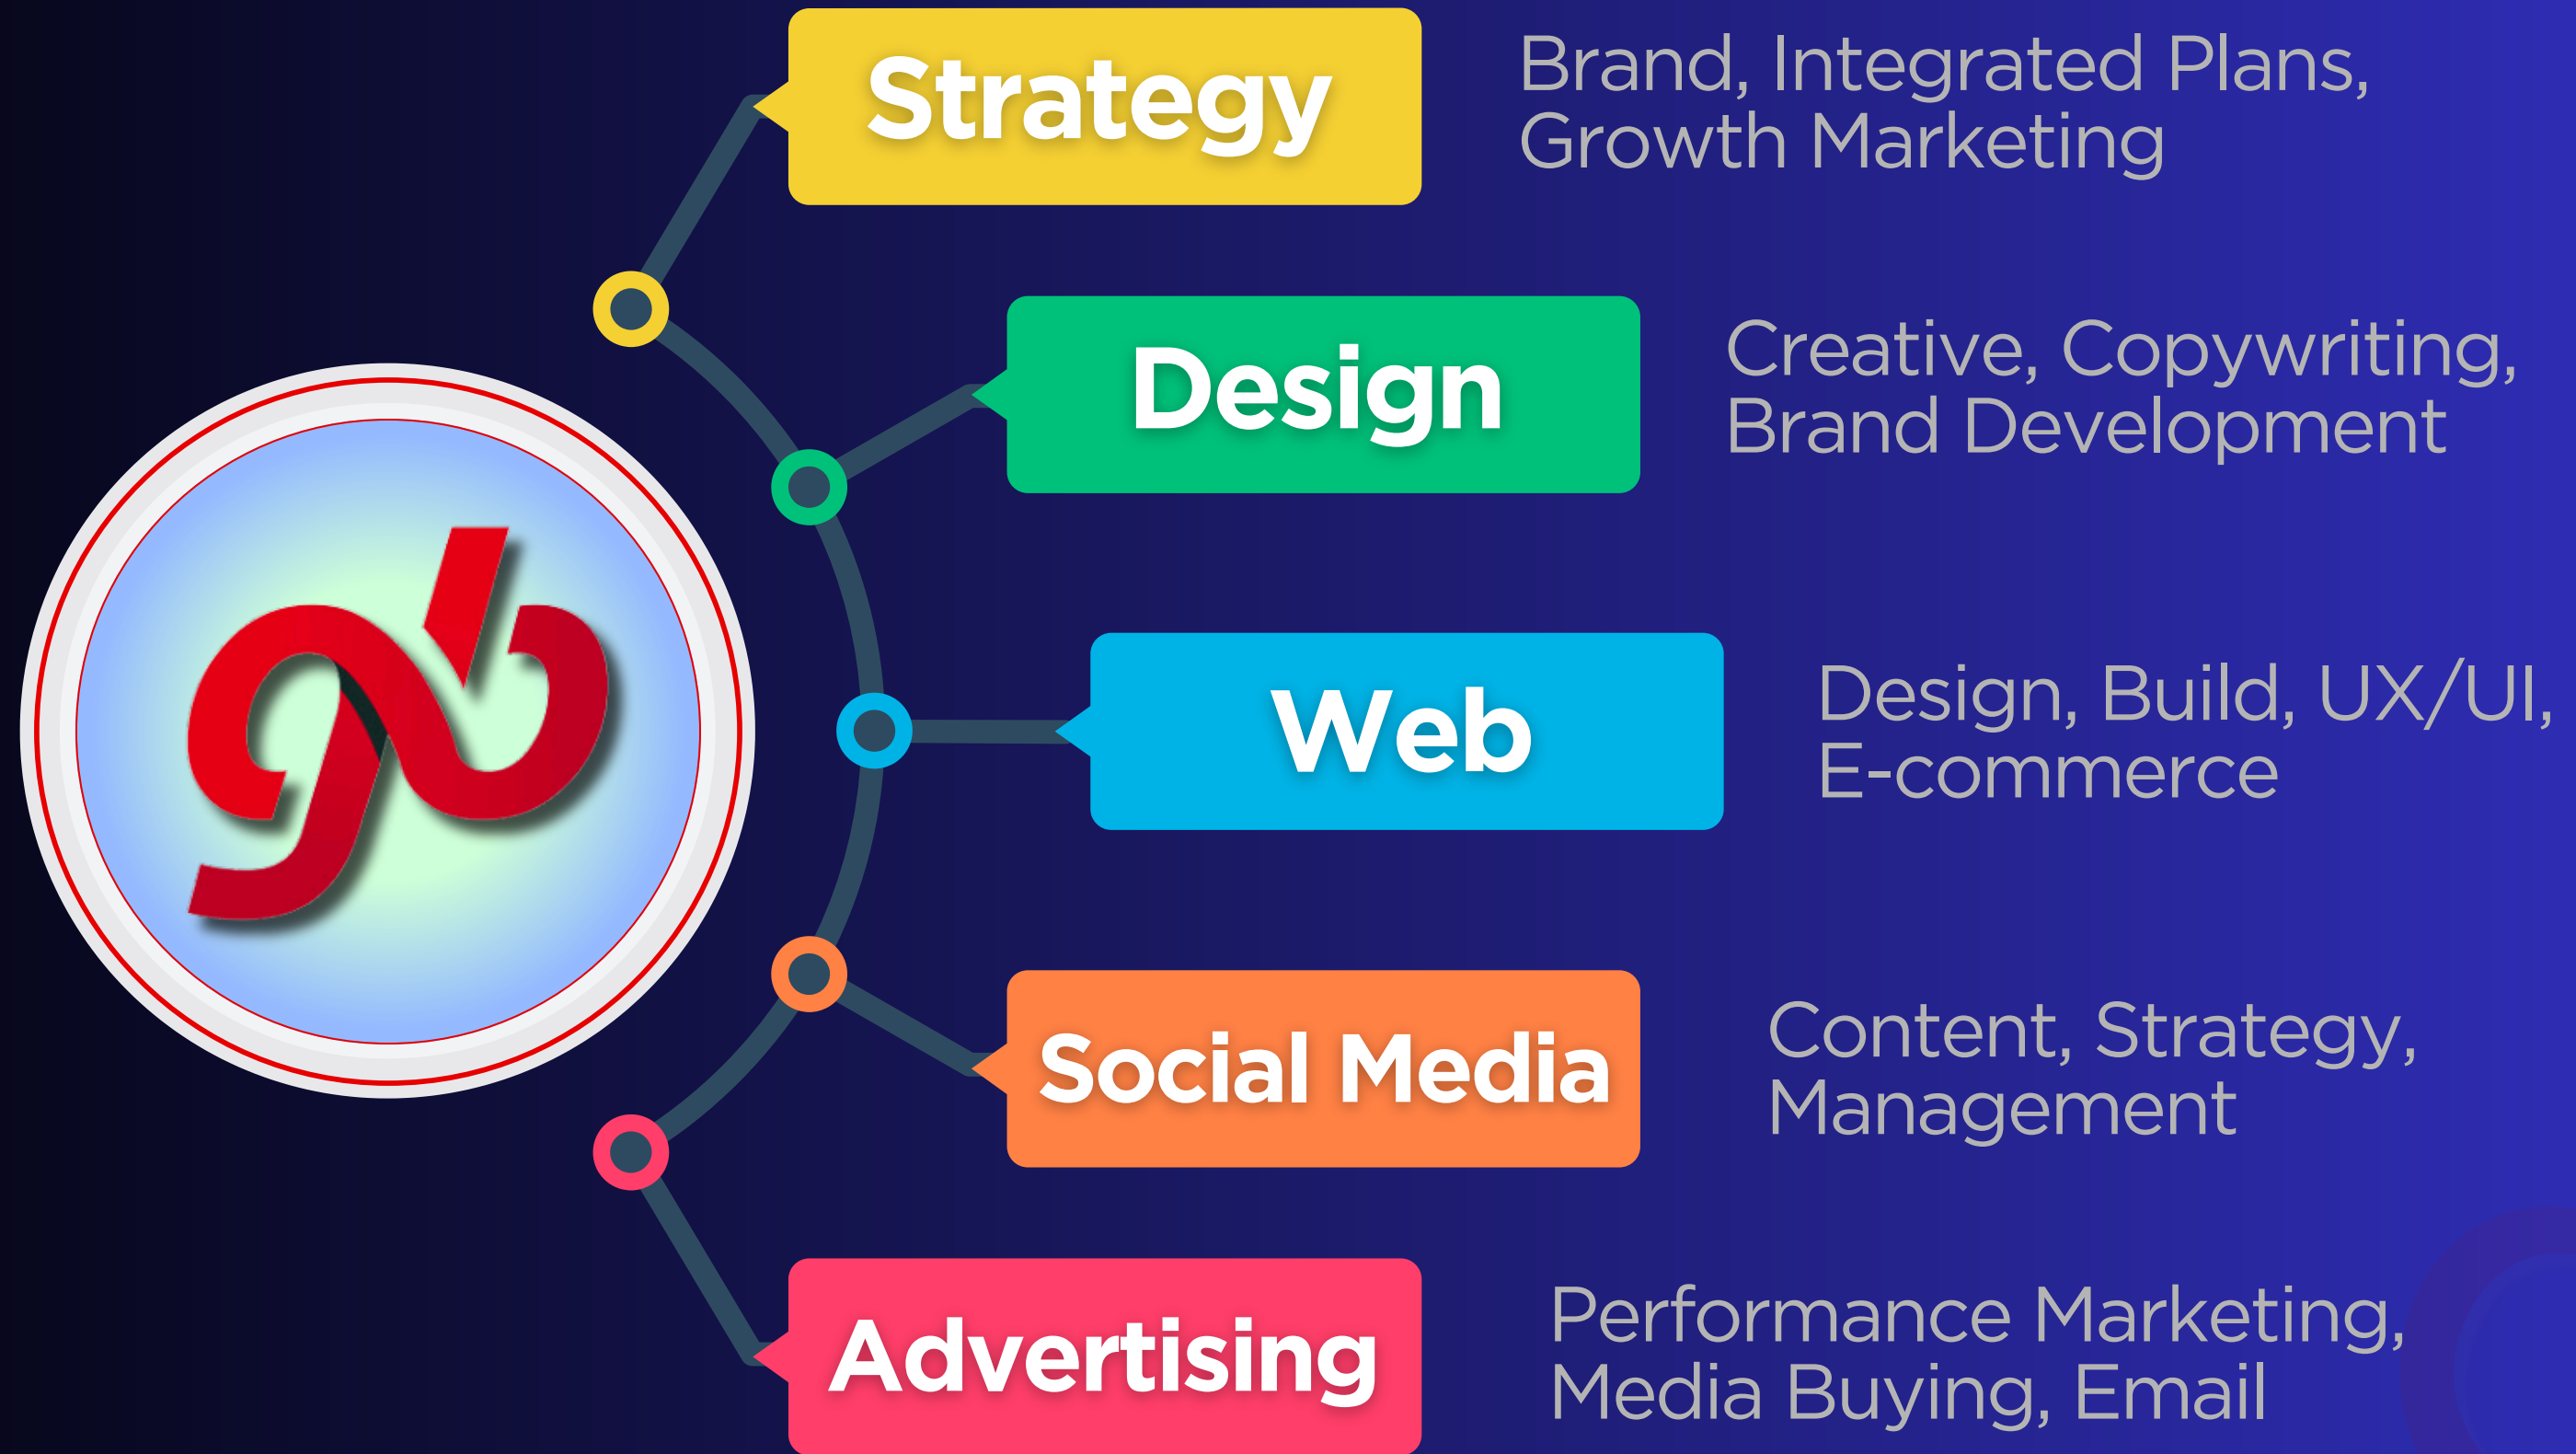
Strategy

Brand, Integrated Plans, Growth Marketing

Design

Creative, Copywriting, Brand Development

Web

Design, Build, UX/UI, E-commerce

Social Media

Content, Strategy, Management

Advertising

Performance Marketing, Media Buying, Email